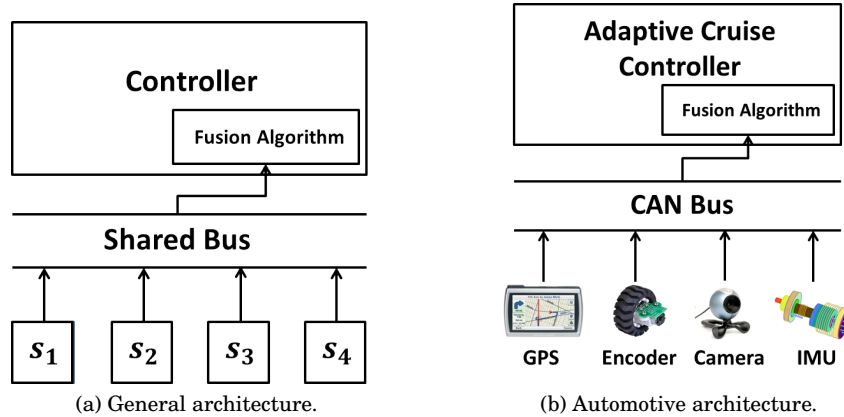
Controller

Fusion Algorithm

Shared Bus

$s_1$

$s_2$

$s_3$

$s_4$

(a) General architecture.

Adaptive Cruise Controller

Fusion Algorithm

CAN Bus

GPS

Encoder

Camera

IMU

(b) Automotive architecture.